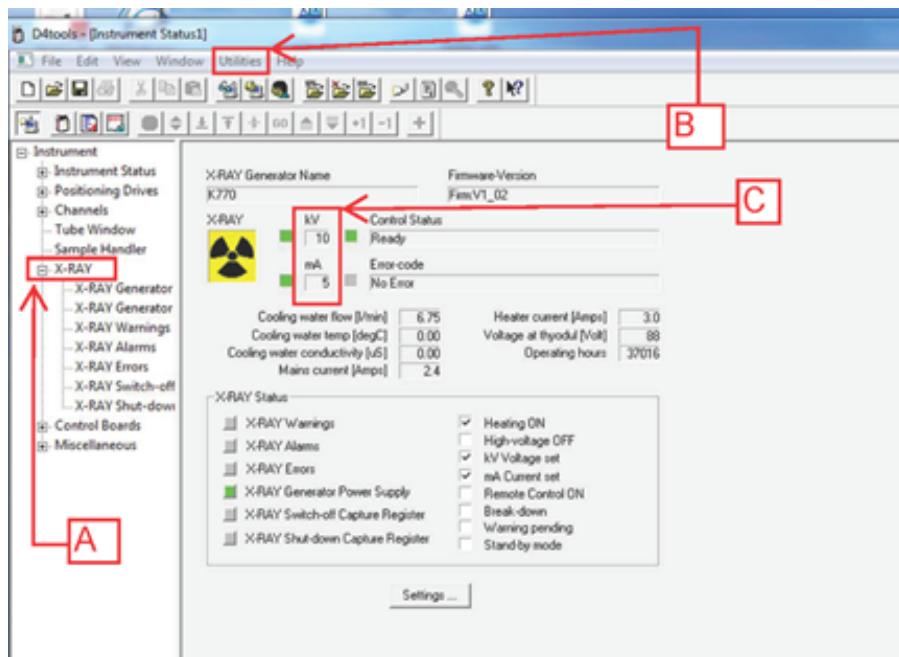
D4tools - [Instrument Status1]

File Edit View Window Utilities Help

B

-1 +1 GO

Instrument
Instrument Status
Positioning Drives
Channels
Tube Window
Sample Handler
X-RAY
X-RAY Generator
X-RAY Generator
X-RAY Warnings
X-RAY Alarms
X-RAY Errors
X-RAY Switch-off
X-RAY Shut-down
Control Boards
Miscellaneous

A

X-RAY Generator Name
K770

Firmware-Version
FirmV1_02

C

X-RAY

kV
10

mA
5

Control Status
Ready

Error-code
No Error

Cooling water flow [l/min] 6.75
Cooling water temp [degC] 0.00
Cooling water conductivity [uS] 0.00
Mains current [Amps] 2.4

Heater current [Amps] 3.0
Voltage at thyodul [Volt] 88
Operating hours 37016

X-RAY Status

X-RAY Warnings
X-RAY Alarms
X-RAY Errors
X-RAY Generator Power Supply
X-RAY Switch-off Capture Register
X-RAY Shut-down Capture Register

Heating ON
High-voltage OFF
kV Voltage set
mA Current set
Remote Control ON
Break-down
Warning pending
Stand by mode

Settings ...